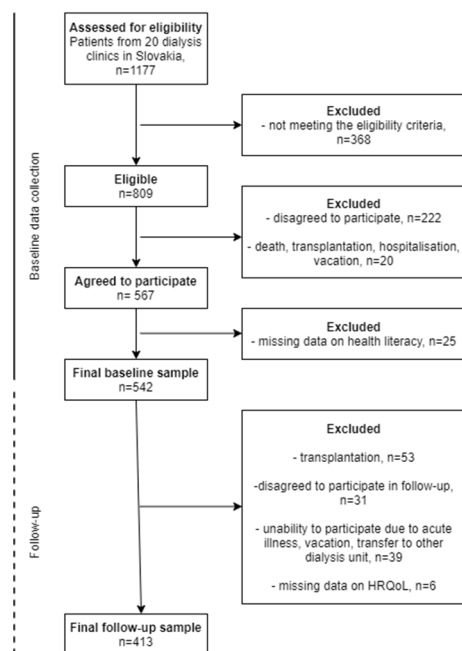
Baseline data collection

Assessed for eligibility
Patients from 20 dialysis clinics in Slovakia, n=1177

Excluded
- not meeting the eligibility criteria, n=368

Eligible
n=809

Excluded
- disagreed to participate, n=222

- death, transplantation, hospitalisation, vacation, n=20

Agreed to participate
n= 567

Excluded
- missing data on health literacy, n=25

Final baseline sample
n=542

Follow-up

Excluded

- transplantation, n=53

-disagreed to participate in follow-up, n=31

- unability to participate due to acute illness, vacation, transfer to other dialysis unit, n=39

- missing data on HRQoL, n=6

Final follow-up sample
n=413